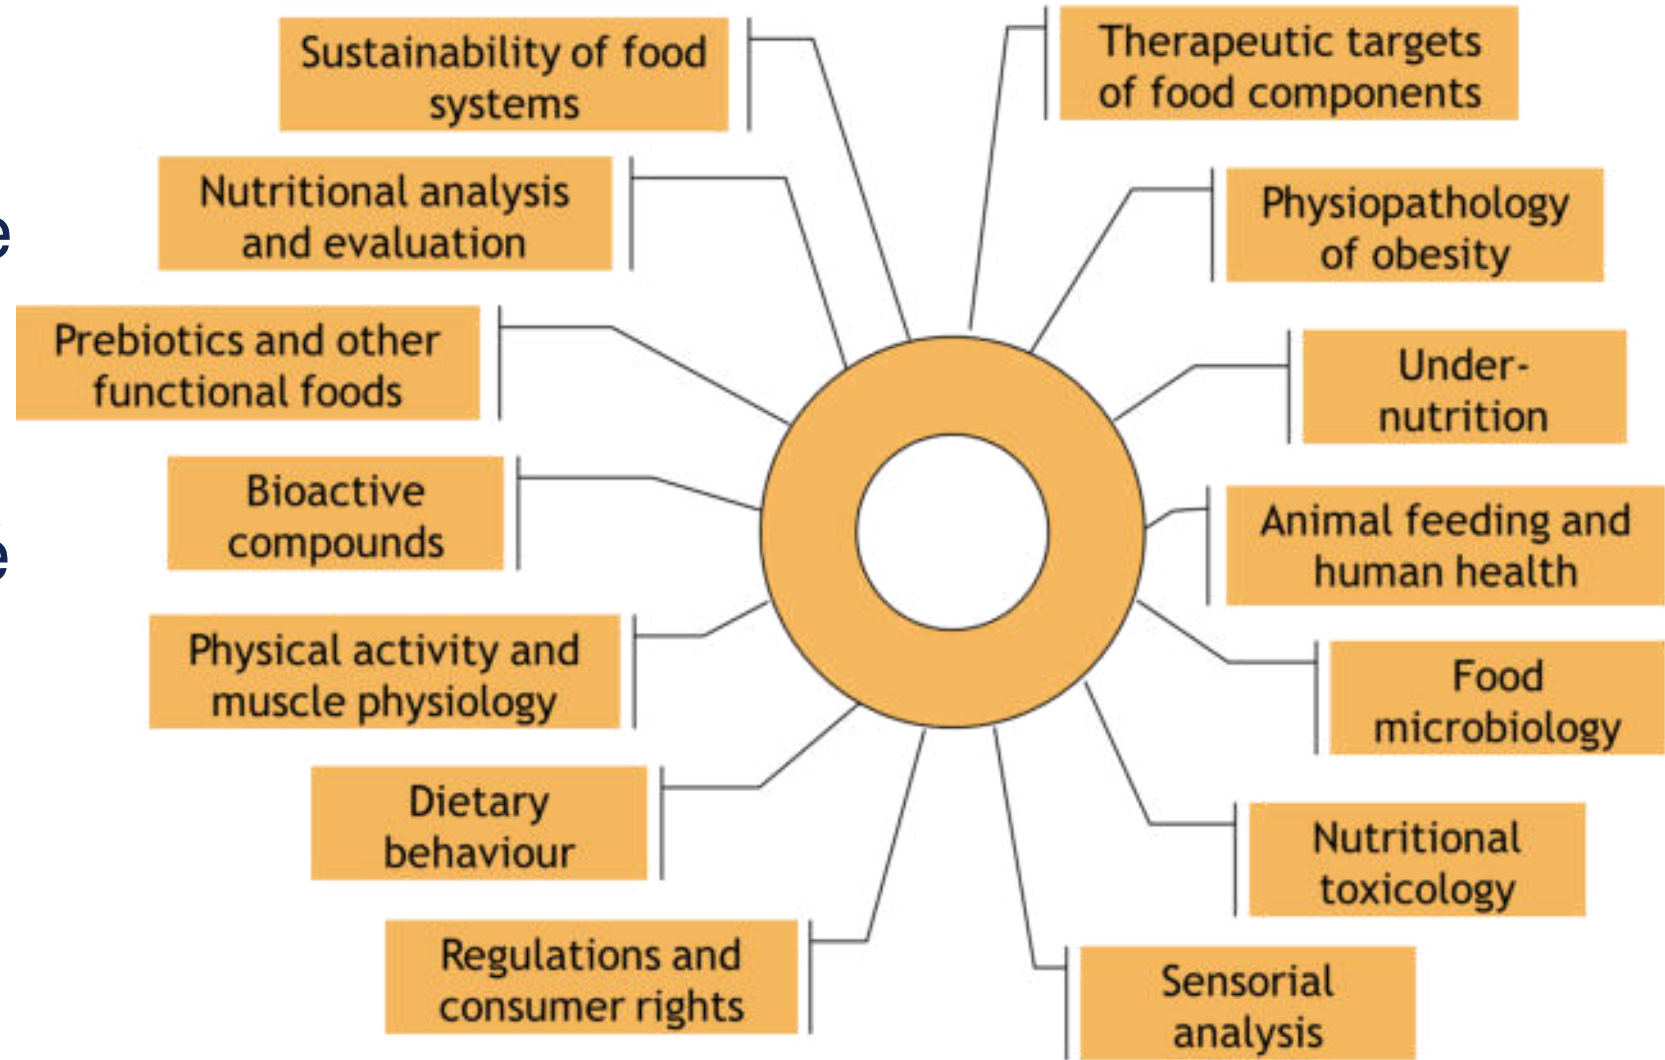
Sustainability of food systems

Therapeutic targets of food components

Nutritional analysis and evaluation

Physiopathology of obesity

Prebiotics and other functional foods

Under-nutrition

Bioactive compounds

Animal feeding and human health

Physical activity and muscle physiology

Food microbiology

Dietary behaviour

Nutritional toxicology

Regulations and consumer rights

Sensorial analysis